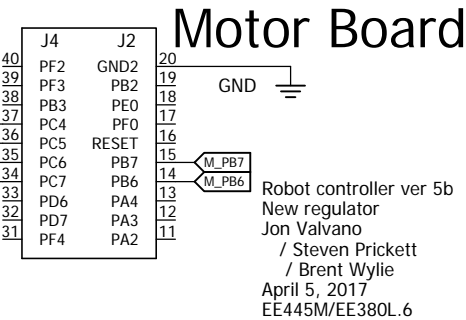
Motor Board

J4
J2

40 PF2
39 PF3
38 PB3
37 PC4
36 PC5
35 PC6
34 PC7
33 PD6
32 PD7
31 PF4

GND2 20
PB2 19
PE0 18
PF0 17
RESET 16
PB7 15
PB6 14
PA4 13
PA3 12
PA2 11

GND

M_PB7
M_PB6

Robot controller ver 5b
New regulator
Jon Valvano
/ Steven Prickett
/ Brent Wylie
April 5, 2017
EE445M/EE380L.6